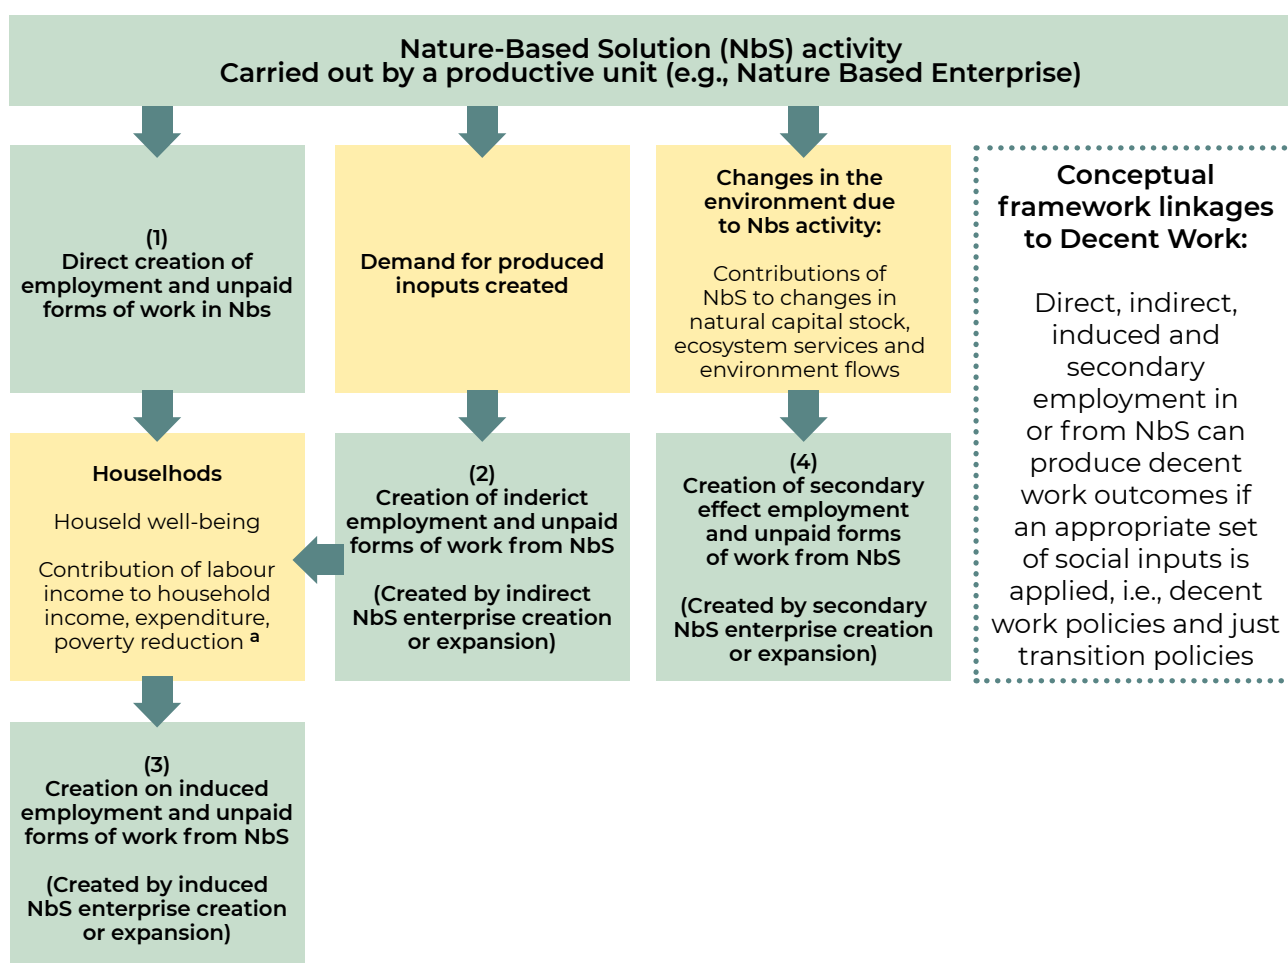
Nature-Based Solution (NbS) activity
Carried out by a productive unit (e.g., Nature Based Enterprise)

(1)
Direct creation of employment and unpaid forms of work in Nbs

Demand for produced inoputs created

Changes in the environment due to Nbs activity:

Contributions of NbS to changes in natural capital stock, ecosystem services and environment flows

Conceptual framework linkages to Decent Work:

Direct, indirect, induced and secondary employment in or from NbS can produce decent work outcomes if an appropriate set of social inputs is applied, i.e., decent work policies and just transition policies

Househods

Houseld well-being

Contribution of labour income to household income, expenditure, poverty reduction $^{a}$

(2)
Creation of inderict employment and unpaid forms of work from NbS

(Created by indirect NbS enterprise creation or expansion)

(4)
Creation of secondary effect employment and unpaid forms of work from NbS

(Created by secondary NbS enterprise creation or expansion)

(3)
Creation on induced employment and unpaid forms of work from NbS

(Created by induced NbS enterprise creation or expansion)